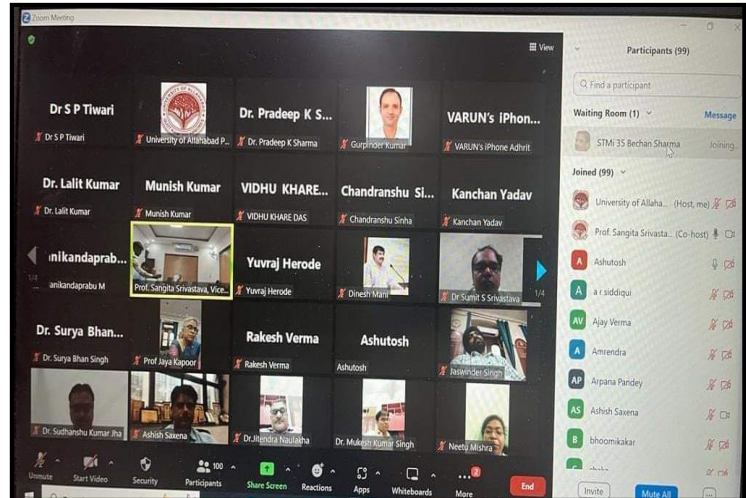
Zoom Meeting

View

Dr S P Tiwari

Dr S P Tiwari

University of Allahabad P...

Dr. Pradeep K S...

Dr. Pradeep K Sharma

Gurpinder Kumar

VARUN's iPhon...

VARUN's iPhone Adhrit

Dr. Lalit Kumar

Dr. Lalit Kumar

Munish Kumar

Munish Kumar

VIDHU KHARE...

VIDHU KHARE DAS

Chandranshu Si...

Chandranshu Sinha

Kanchan Yadav

Kanchan Yadav

anikandaprab...

anikandaprabu M

Prof. Sangita Srivastava, Vice...

Yuvraj Herode

Yuvraj Herode

Dinesh Mani

Dr Sumit S Srivastava

1/4

1/4

Dr. Surya Bhan...

Dr. Surya Bhan Singh

Prof Jaya Kapoor

Rakesh Verma

Rakesh Verma

Ashutosh

Ashutosh

Jaswinder Singh

Dr. Sudhanshu Kumar Jha

Ashish Saxena

Dr.Jitendra Naulakha

Dr. Mukesh Kumar Singh

Neetu Mishra

Unmute

Start Video

Security

100

Participants

Share Screen

Reactions

Apps

Whiteboards

2

More

End

Participants (99)

Find a participant

Waiting Room (1)

Message

STMi 35 Bechan Sharma

Joining...

Joined (99)

University of Allaha... (Host, me)

Prof. Sangita Srivasta... (Co-host)

A

Ashutosh

A

a r siddiqui

AV

Ajay Verma

A

Amrendra

AP

Arpana Pandey

AS

Ashish Saxena

B

bhoomikakar

Invite

Mute All

...